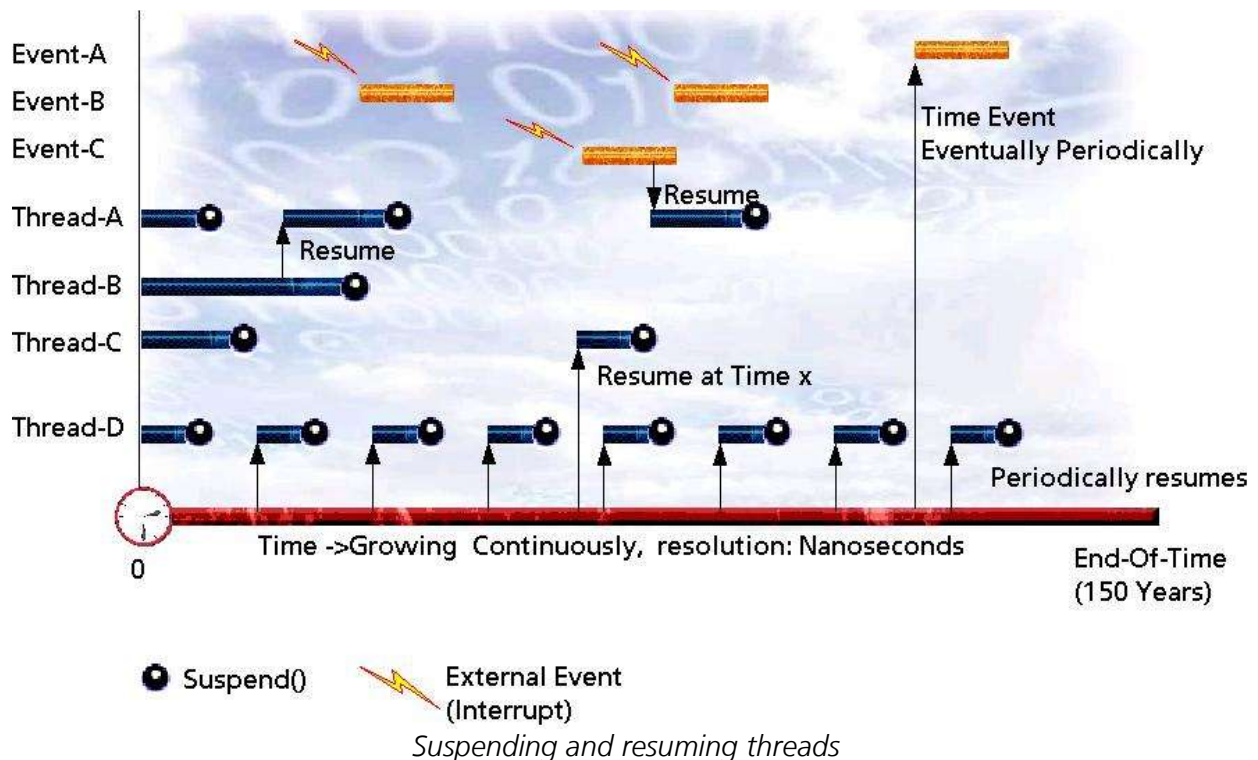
Event-A
Event-B
Event-C
Thread-A
Thread-B
Thread-C
Thread-D

Time Event
Eventually Periodically

Resume

Resume

Resume at Time x

Periodically resumes

Time ->Growing Continuously, resolution: Nanoseconds

0

End-Of-Time
(150 Years)

Suspend()

External Event
(Interrupt)

Suspending and resuming threads